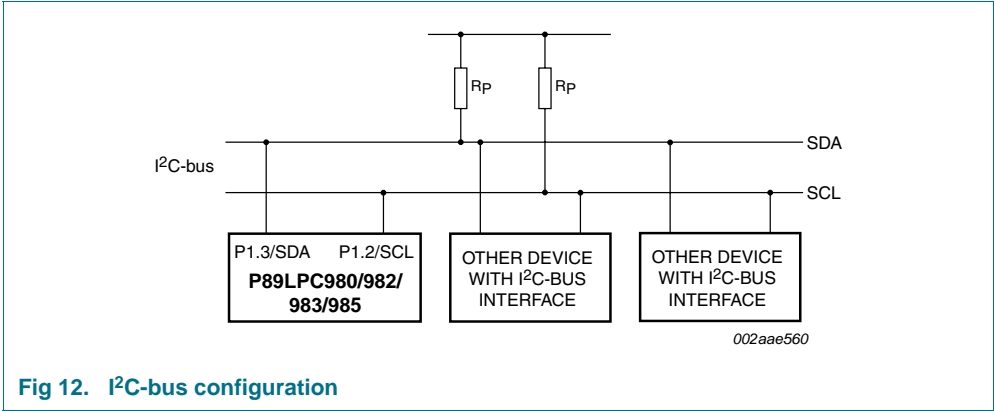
$R_P$

$R_P$

$I^2C$-bus

SDA

SCL

P1.3/SDA P1.2/SCL

P89LPC980/982/983/985

OTHER DEVICE WITH $I^2C$-BUS INTERFACE

OTHER DEVICE WITH $I^2C$-BUS INTERFACE

002aae560

Fig 12. $I^2C$-bus configuration